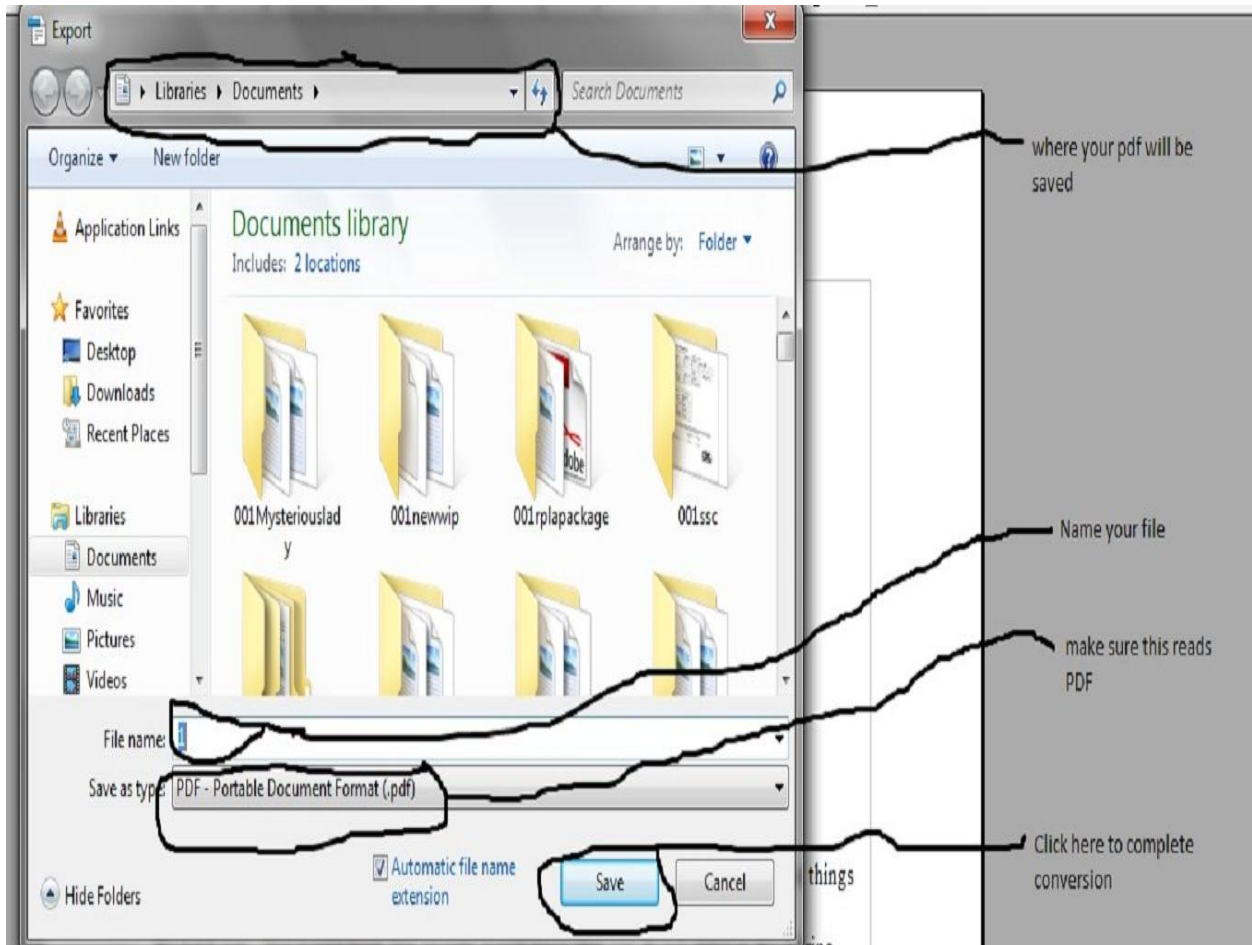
Export

Libraries ▸ Documents ▸

Search Documents

Organize ▾ New folder

where your pdf will be saved

Application Links

Favorites
Desktop
Downloads
Recent Places

Libraries
Documents
Music
Pictures
Videos

Documents library
Includes: 2 locations

Arrange by: Folder ▾

001Mysteriouslady
001newwip
001rplapackage
001ssc

Name your file

make sure this reads PDF

File name:

Save as type: PDF - Portable Document Format (.pdf)

Automatic file name extension

Save
Cancel

Hide Folders

Click here to complete conversion

things